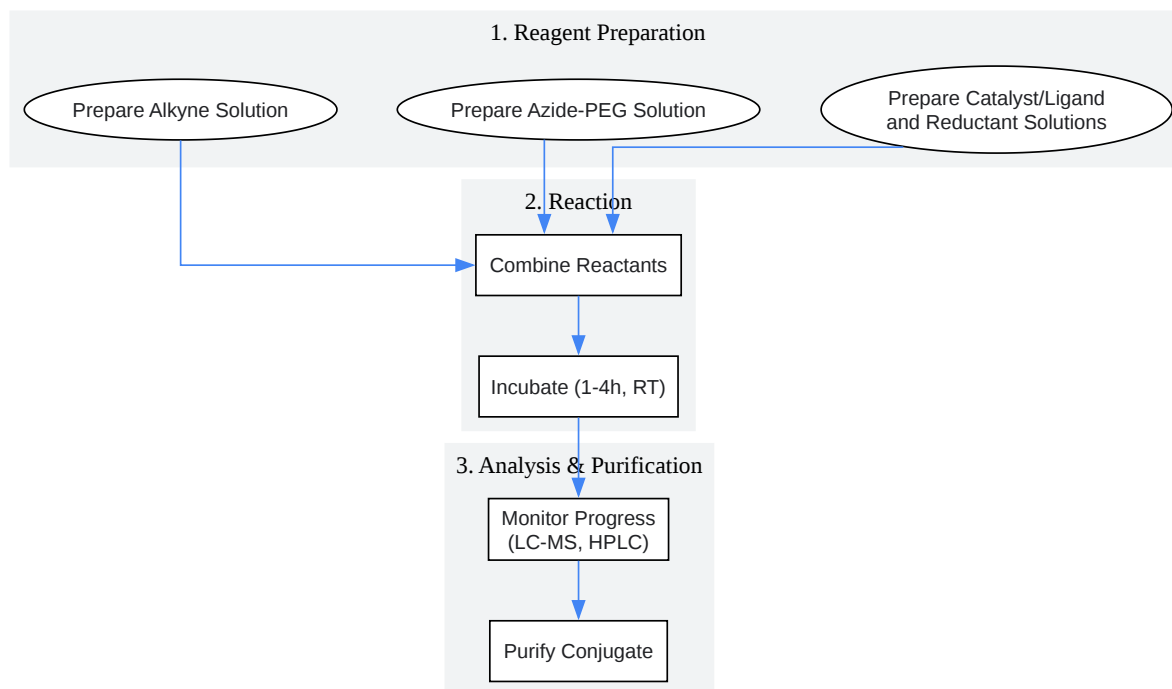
1. Reagent Preparation

Prepare Alkyne Solution

Prepare Azide-PEG Solution

Prepare Catalyst/Ligand and Reductant Solutions

2. Reaction

Combine Reactants

Incubate (1-4h, RT)

3. Analysis & Purification

Monitor Progress (LC-MS, HPLC)

Purify Conjugate